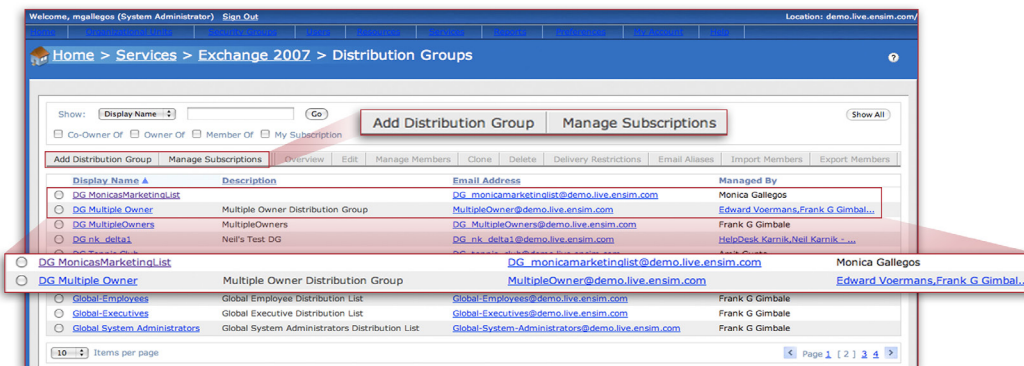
Welcome, mgallegos (System Administrator) Sign Out

Location: demo.live.ensim.com/

Home Organizational Units Security Groups Users Resources Services Reports Preferences My Account Help

Home > Services > Exchange 2007 > Distribution Groups

Show: Display Name Go

Co-Owner Of Owner Of Member Of My Subscription

Add Distribution Group Manage Subscriptions

Show All

Add Distribution Group Manage Subscriptions Overview Edit Manage Members Clone Delete Delivery Restrictions Email Aliases Import Members Export Members

| | Display Name ▲ | Description | Email Address | Managed By |
|---|---|---|---|---|
| ○ | DG MonicasMarketingList | | DG_monicamarketinglist@demo.live.ensim.com | Monica Gallegos |
| ○ | DG Multiple Owner | Multiple Owner Distribution Group | MultipleOwner@demo.live.ensim.com | Edward Voermans,Frank G Gimbal... |
| ○ | DG MultipleOwners | MultipleOwners | DG_MultipleOwners@demo.live.ensim.com | Frank G Gimbale |
| ○ | DG nk_delta1 | Neil's Test DG | DG_nk_delta1@demo.live.ensim.com | HelpDesk Karnik,Neil Karnik - ... |

| | | | | |
|---|---|---|---|---|
| ○ | DG MonicasMarketingList | | DG_monicamarketinglist@demo.live.ensim.com | Monica Gallegos |
| ○ | DG Multiple Owner | Multiple Owner Distribution Group | MultipleOwner@demo.live.ensim.com | Edward Voermans,Frank G Gimbal... |

| | | | | |
|---|---|---|---|---|
| ○ | Global-Employees | Global Employee Distribution List | Global-Employees@demo.live.ensim.com | Frank G Gimbale |
| ○ | Global-Executives | Global Executive Distribution List | Global-Executives@demo.live.ensim.com | Frank G Gimbale |
| ○ | Global System Administrators | Global System Administrators Distribution List | Global-System-Administrators@demo.live.ensim.com | Frank G Gimbale |

10 Items per page

Page 1 [ 2 ] 3 4